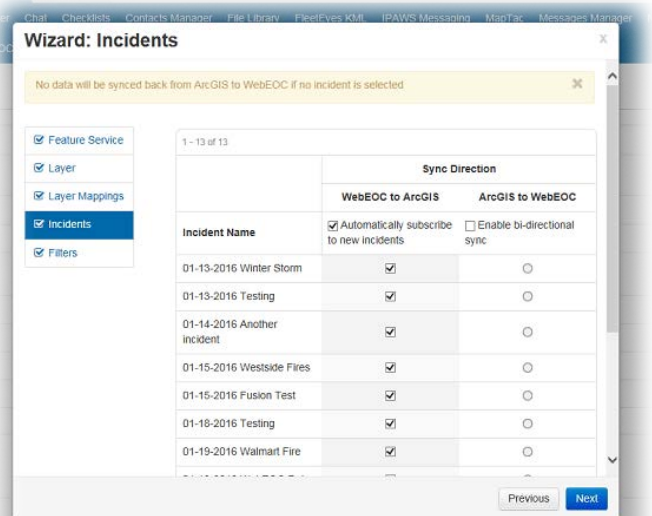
er Chat Checklists Contacts Manager File Library FleetEyes KML IPAWS Messaging MapTac Messages Manager

Wizard: Incidents

No data will be synced back from ArcGIS to WebEOC if no incident is selected

Feature Service
Layer
Layer Mappings
Incidents
Filters

1 - 13 of 13

| | Sync Direction | |
|---|---|---|
| | WebEOC to ArcGIS | ArcGIS to WebEOC |
| Incident Name | ☑ Automatically subscribe to new incidents | ☐ Enable bi-directional sync |
| 01-13-2016 Winter Storm | ☑ | ○ |
| 01-13-2016 Testing | ☑ | ○ |
| 01-14-2016 Another incident | ☑ | ○ |
| 01-15-2016 Westside Fires | ☑ | ○ |
| 01-15-2016 Fusion Test | ☑ | ○ |
| 01-18-2016 Testing | ☑ | ○ |
| 01-19-2016 Walmart Fire | ☑ | ○ |
| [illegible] | | |

Previous Next